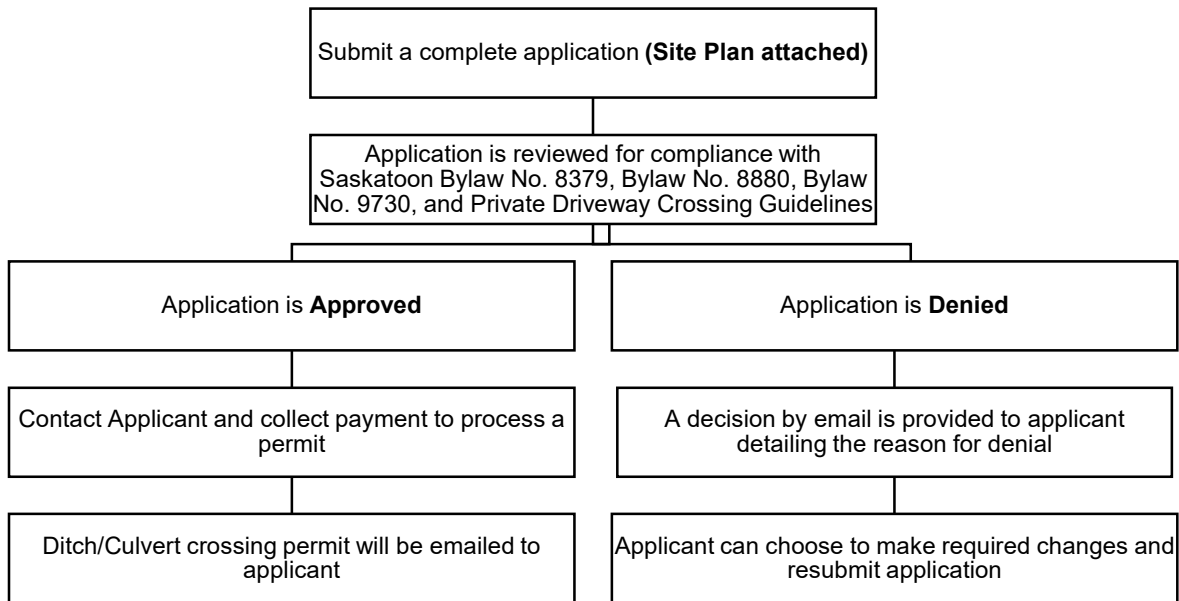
Submit a complete application **(Site Plan attached)**

Application is reviewed for compliance with Saskatoon Bylaw No. 8379, Bylaw No. 8880, Bylaw No. 9730, and Private Driveway Crossing Guidelines

Application is **Approved**

Contact Applicant and collect payment to process a permit

Ditch/Culvert crossing permit will be emailed to applicant

Application is **Denied**

A decision by email is provided to applicant detailing the reason for denial

Applicant can choose to make required changes and resubmit application